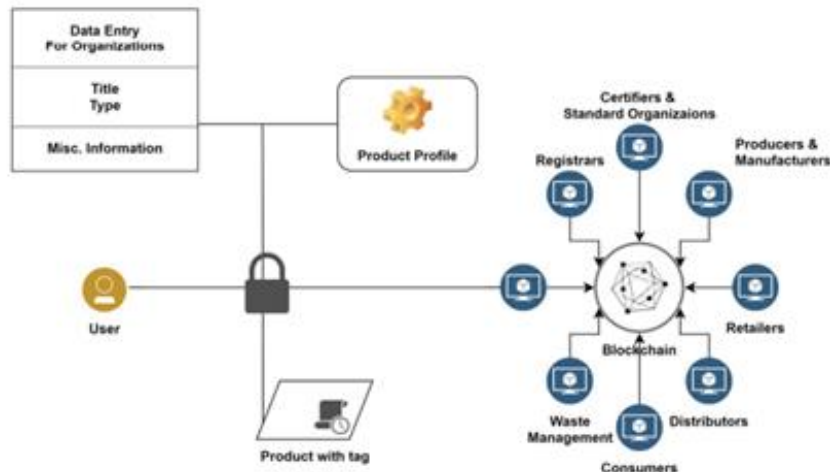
Data Entry
For Organizations

Title
Type

Misc. Information

Product Profile

Certifiers &
Standard Organizaions

Registrars

Producers &
Manufacturers

User

Retailers

Blockchain

Waste
Management

Distributors

Consumers

Product with tag